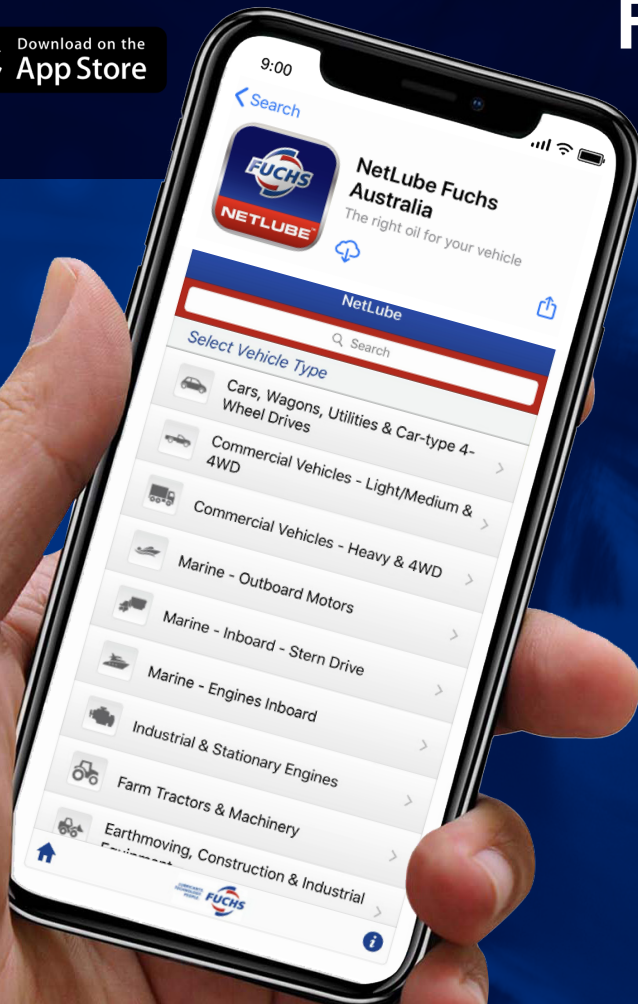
Download on the
App Store

F

9:00

Search

FUCHS
NETLUBE

NetLube Fuchs Australia
The right oil for your vehicle

NetLube

Search

Select Vehicle Type

Cars, Wagons, Utilities & Car-type 4-Wheel Drives

Commercial Vehicles - Light/Medium & 4WD

Commercial Vehicles - Heavy & 4WD

Marine - Outboard Motors

Marine - Inboard - Stern Drive

Marine - Engines Inboard

Industrial & Stationary Engines

Farm Tractors & Machinery

Earthmoving, Construction & Industrial Equipment

FUCHS